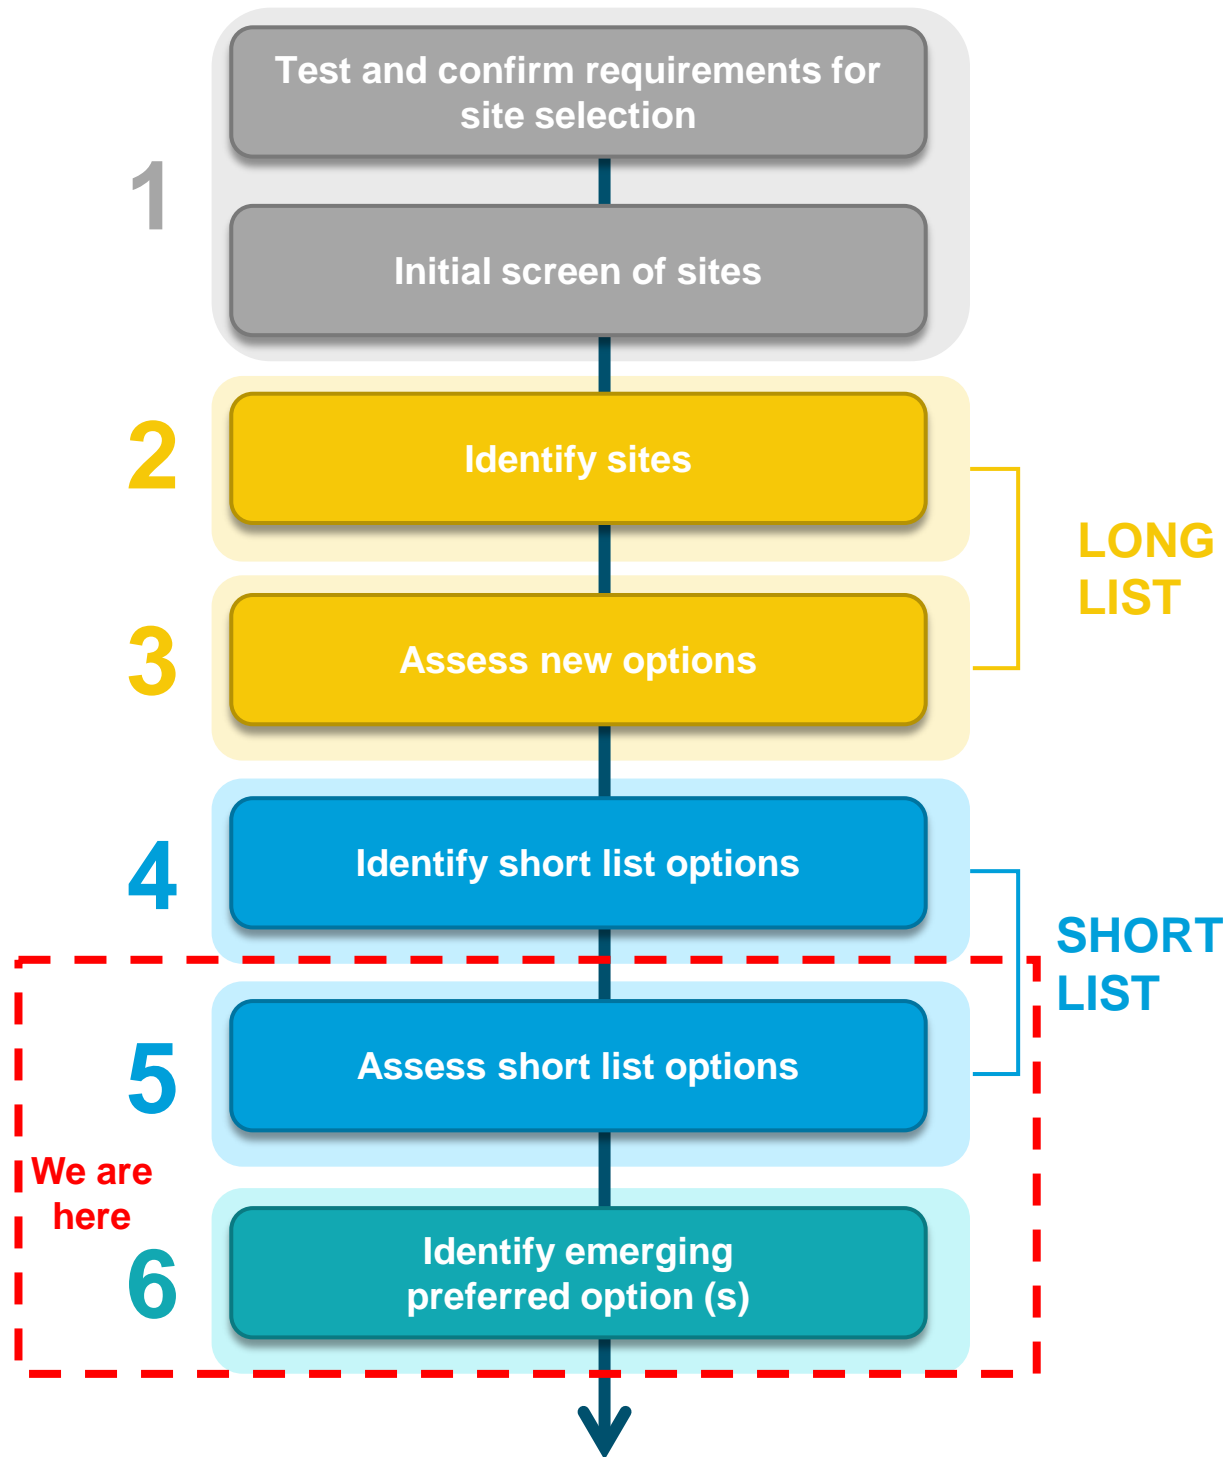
1

Test and confirm requirements for site selection

Initial screen of sites

2

Identify sites

3

Assess new options

LONG LIST

4

Identify short list options

SHORT LIST

5

Assess short list options

We are here

6

Identify emerging preferred option (s)